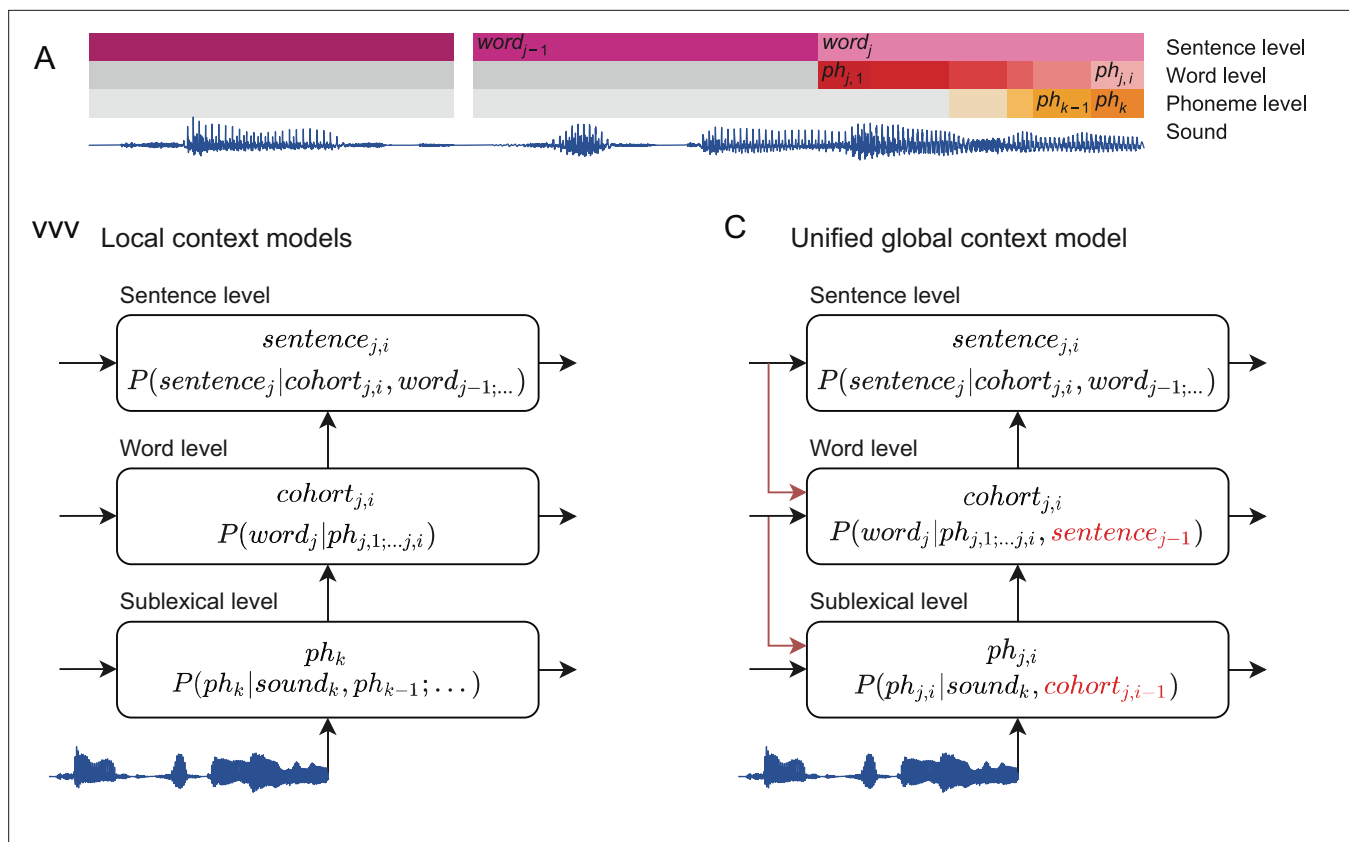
A

$word_{j-1}$ $word_j$ Sentence level

$ph_{j,1}$ $ph_{j,i}$ Word level

$ph_{k-1}$ $ph_k$ Phoneme level

Sound

vvv Local context models

Sentence level

$sentence_{j,i}$
$P(sentence_j|cohort_{j,i}, word_{j-1;...})$

Word level

$cohort_{j,i}$
$P(word_j|ph_{j,1;...j,i})$

Sublexical level

$ph_k$
$P(ph_k|sound_k, ph_{k-1};...)$

C Unified global context model

Sentence level

$sentence_{j,i}$
$P(sentence_j|cohort_{j,i}, word_{j-1;...})$

Word level

$cohort_{j,i}$
$P(word_j|ph_{j,1;...j,i}, sentence_{j-1})$

Sublexical level

$ph_{j,i}$
$P(ph_{j,i}|sound_k, cohort_{j,i-1})$